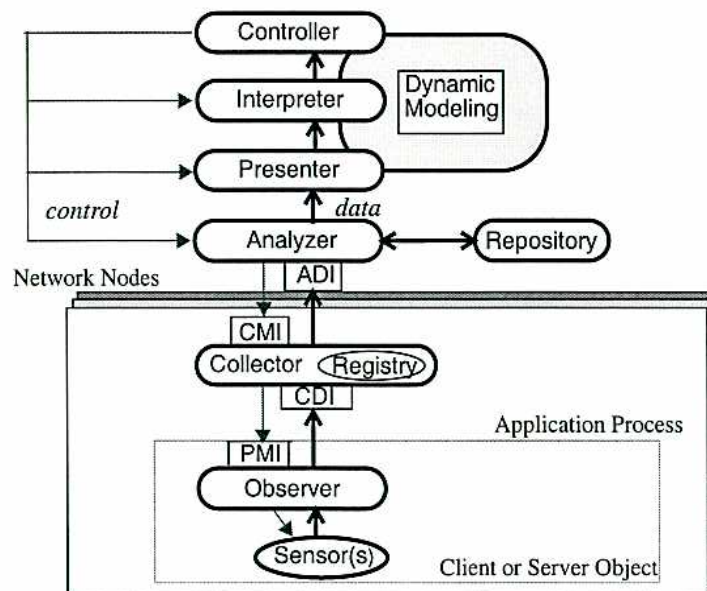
Controller

Interpreter

Dynamic Modeling

Presenter

control

data

Analyzer

Repository

Network Nodes

ADI

CMI

Collector

Registry

CDI

Application Process

PMI

Observer

Sensor(s)

Client or Server Object